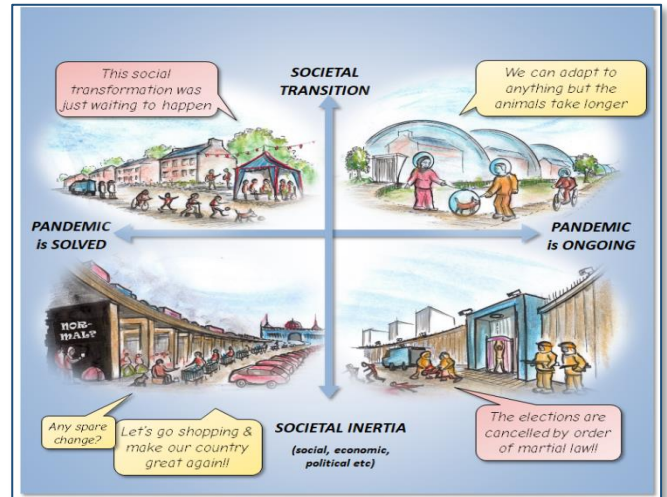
This social transformation was just waiting to happen

SOCIETAL TRANSITION

We can adapt to anything but the animals take longer

PANDEMIC is SOLVED

PANDEMIC is ONGOING

NOR-MALL

Any spare change?

Let's go shopping & make our country great again!!

SOCIETAL INERTIA

(social, economic, political etc)

The elections are cancelled by order of martial law!!